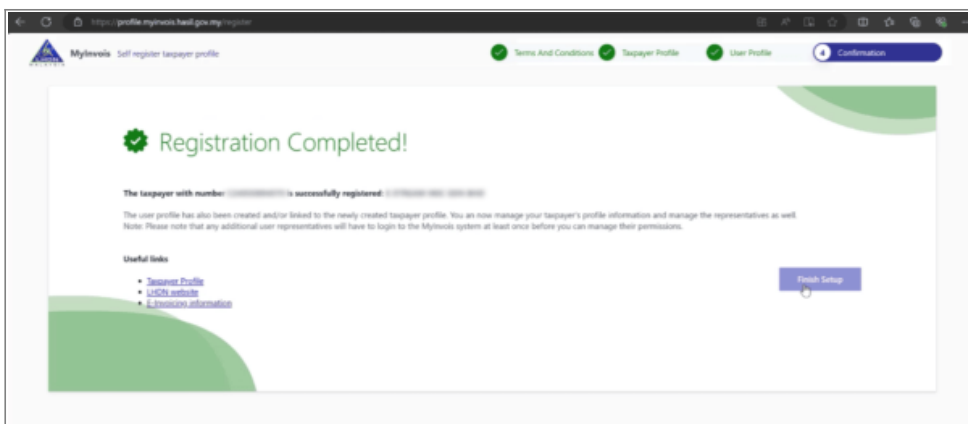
https://profile.myinvois.hasil.gov.my/register

MyInvois Self register taxpayer profile

Terms And Conditions

Taxpayer Profile

User Profile

4 Confirmation

Registration Completed!

The taxpayer with number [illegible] is successfully registered: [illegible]

The user profile has also been created and/or linked to the newly created taxpayer profile. You are now manage your taxpayer's profile information and manage the representatives as well.
Note: Please note that any additional user representatives will have to login to the MyInvois system at least once before you can manage their permissions.

Useful links

- Taxpayer Profile
- LHDN website
- E-Invoicing information

Finish Setup